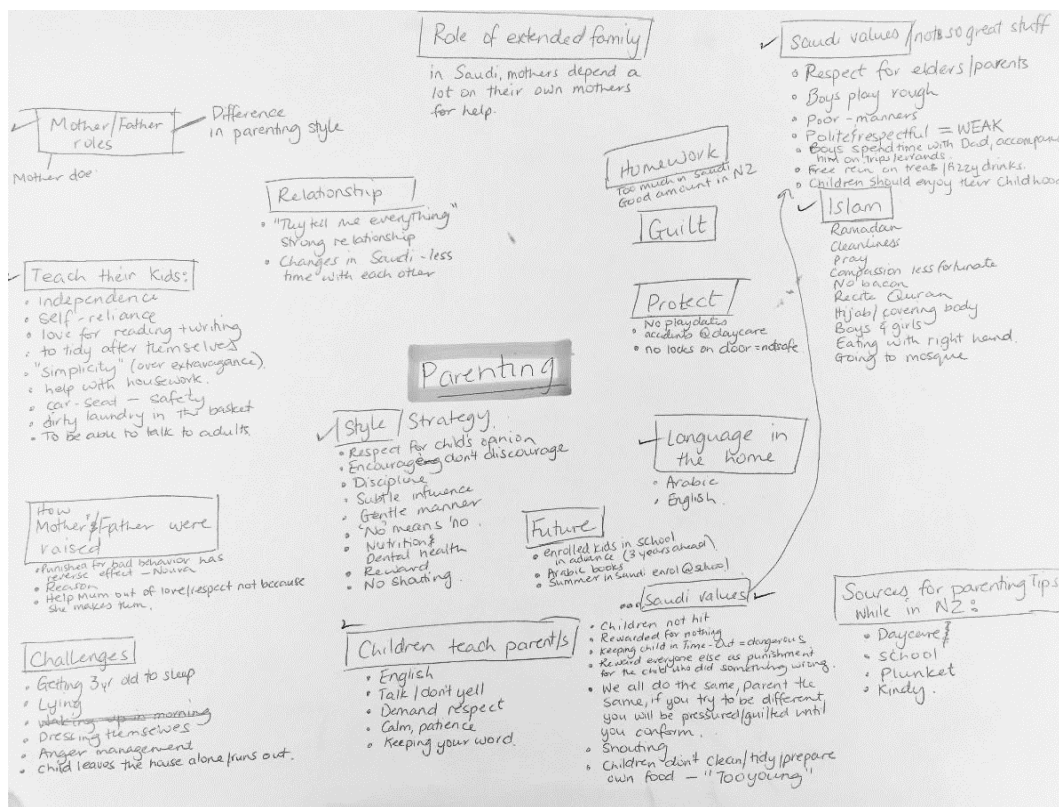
Role of extended family

in Saudi, mothers depend a lot on their own mothers for help.

Saudi values / not so great stuff
• Respect for elders / parents
• Boys play rough
• Poor - manners
• Polite/respectful = WEAK
• Boys spend time with Dad, accompany him on trips/errands.
• Free rein on treats / fizzy drinks.
• Children should enjoy their Childhood

Mother/Father roles

Difference in parenting style

Mother doe

Relationship
• "They tell me everything" strong relationship
• Changes in Saudi - less time with each other

Homework
Too much in Saudi
Good amount in NZ

Guilt

Islam
Ramadan
Cleanliness
Pray
Compassion less fortunate
No bacon
Recite Quran
Hijab / covering body
Boys & girls
Eating with right hand.
Going to mosque

Teach their kids:
• independence
• self-reliance
• love for reading + writing
• to tidy after themselves
• "simplicity" (over extravagance)
• help with housework.
• car-seat - safety
• dirty laundry in the basket
• To be able to talk to adults.

Protect
• No playdates
• accidents @ daycare
• no locks on door = not safe

Parenting

Style / Strategy.
• Respect for child's opinion
• Encourage don't discourage
• Discipline
• Subtle influence
• Gentle manner
• 'No' means 'no'.
• Nutrition & Dental health
• Reward
• No shouting.

Language in the home
• Arabic
• English

How Mother's/Father were raised
• Punishment for bad behavior has reverse effect - Noura
• Reason
• Help Mum out of love/respect not because she makes them.

Future
• enrolled kids in school in advance (3 years ahead)
• Arabic books
• Summer in Saudi: enrol @ school

Saudi values
• Children not hit
• Rewarded for nothing
• Keeping child in Time-Out = dangerous
• Reward everyone else as punishment for the child who did something wrong.
• We all do the same, parent the same, if you try to be different you will be pressured/guilted until you conform.
• Shouting
• Children don't clean/tidy/prepare own food - "Too young"

Sources for parenting tips while in NZ:
• Daycare &
• School
• Plunket
• Kindy.

Children teach parent/s
• English
• Talk / don't yell
• Demand respect
• Calm, patience
• Keeping your word.

Challenges
• Getting 3yr old to sleep
• Lying
• Waking up in morning
• Dressing themselves
• Anger management
• Child leaves the house alone / runs out.